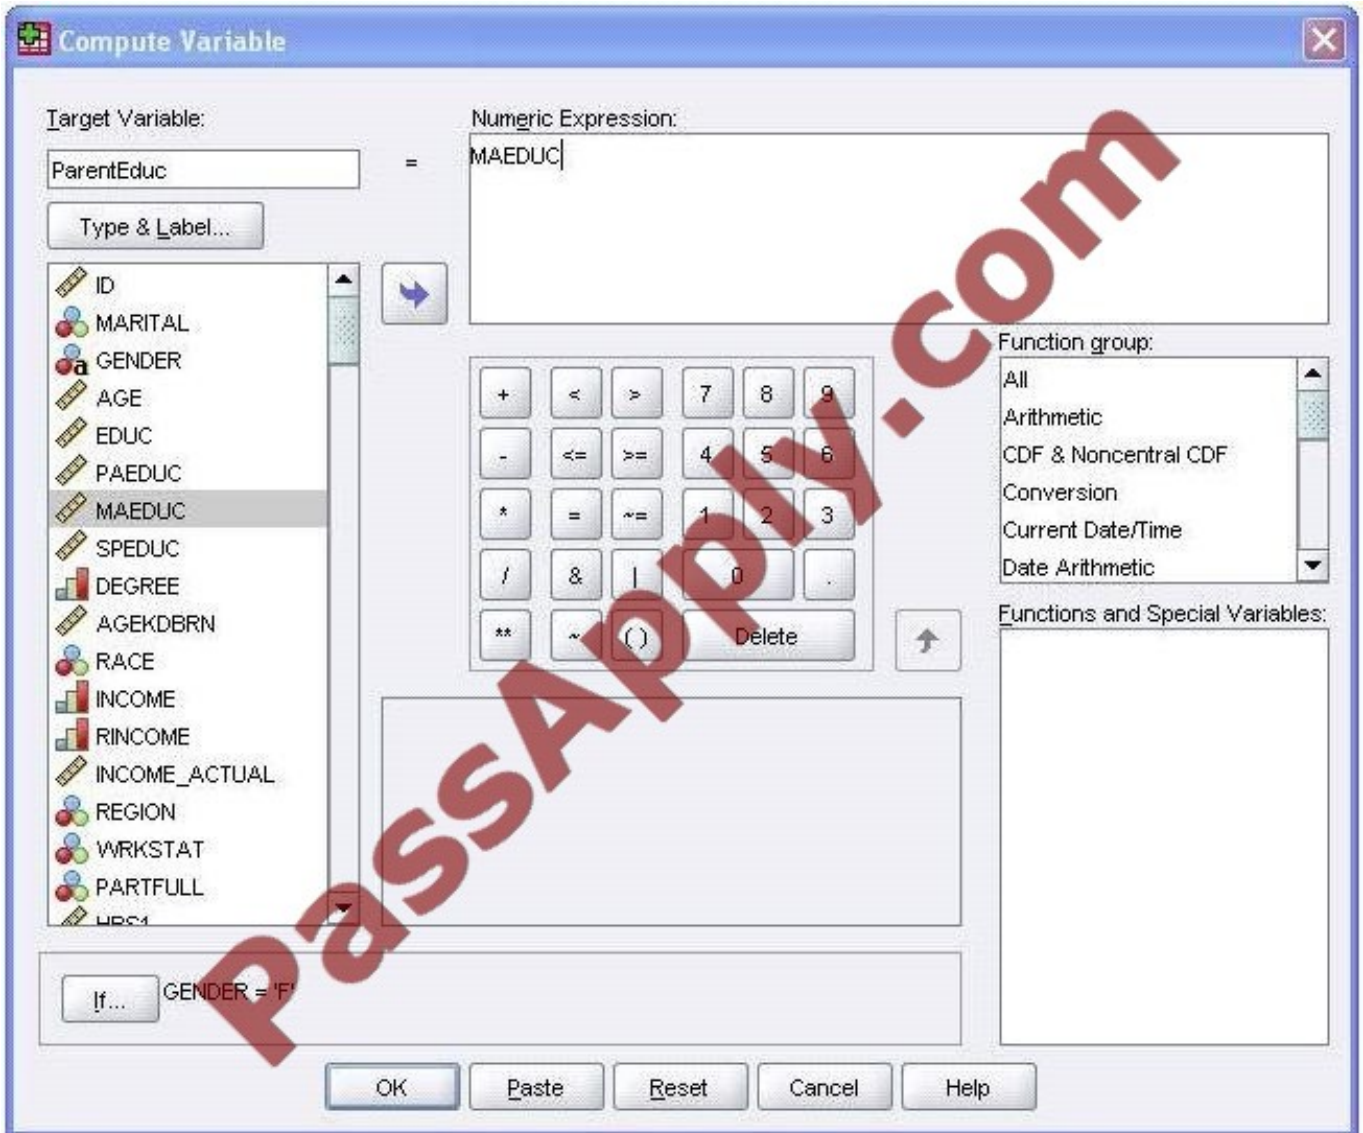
Compute Variable

Target Variable:

ParentEduc

=

Numeric Expression:

MAEDUC

Type & Label...

ID
MARITAL
GENDER
AGE
EDUC
PAEDUC
MAEDUC
SPEDUC
DEGREE
AGEKDBRN
RACE
INCOME
RINCOME
INCOME_ACTUAL
REGION
WRKSTAT
PARTFULL
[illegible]

| + | < | > | 7 | 8 | 9 |
|---|---|---|---|---|---|
| - | <= | >= | 4 | 5 | 6 |
| * | = | ~= | 1 | 2 | 3 |
| / | & | \| | 0 | | . |
| ** | ~ | ( ) | Delete | | |

Function group:

All
Arithmetic
CDF & Noncentral CDF
Conversion
Current Date/Time
Date Arithmetic

Functions and Special Variables:

If...

GENDER = 'F'

PassApply.com

OK Paste Reset Cancel Help